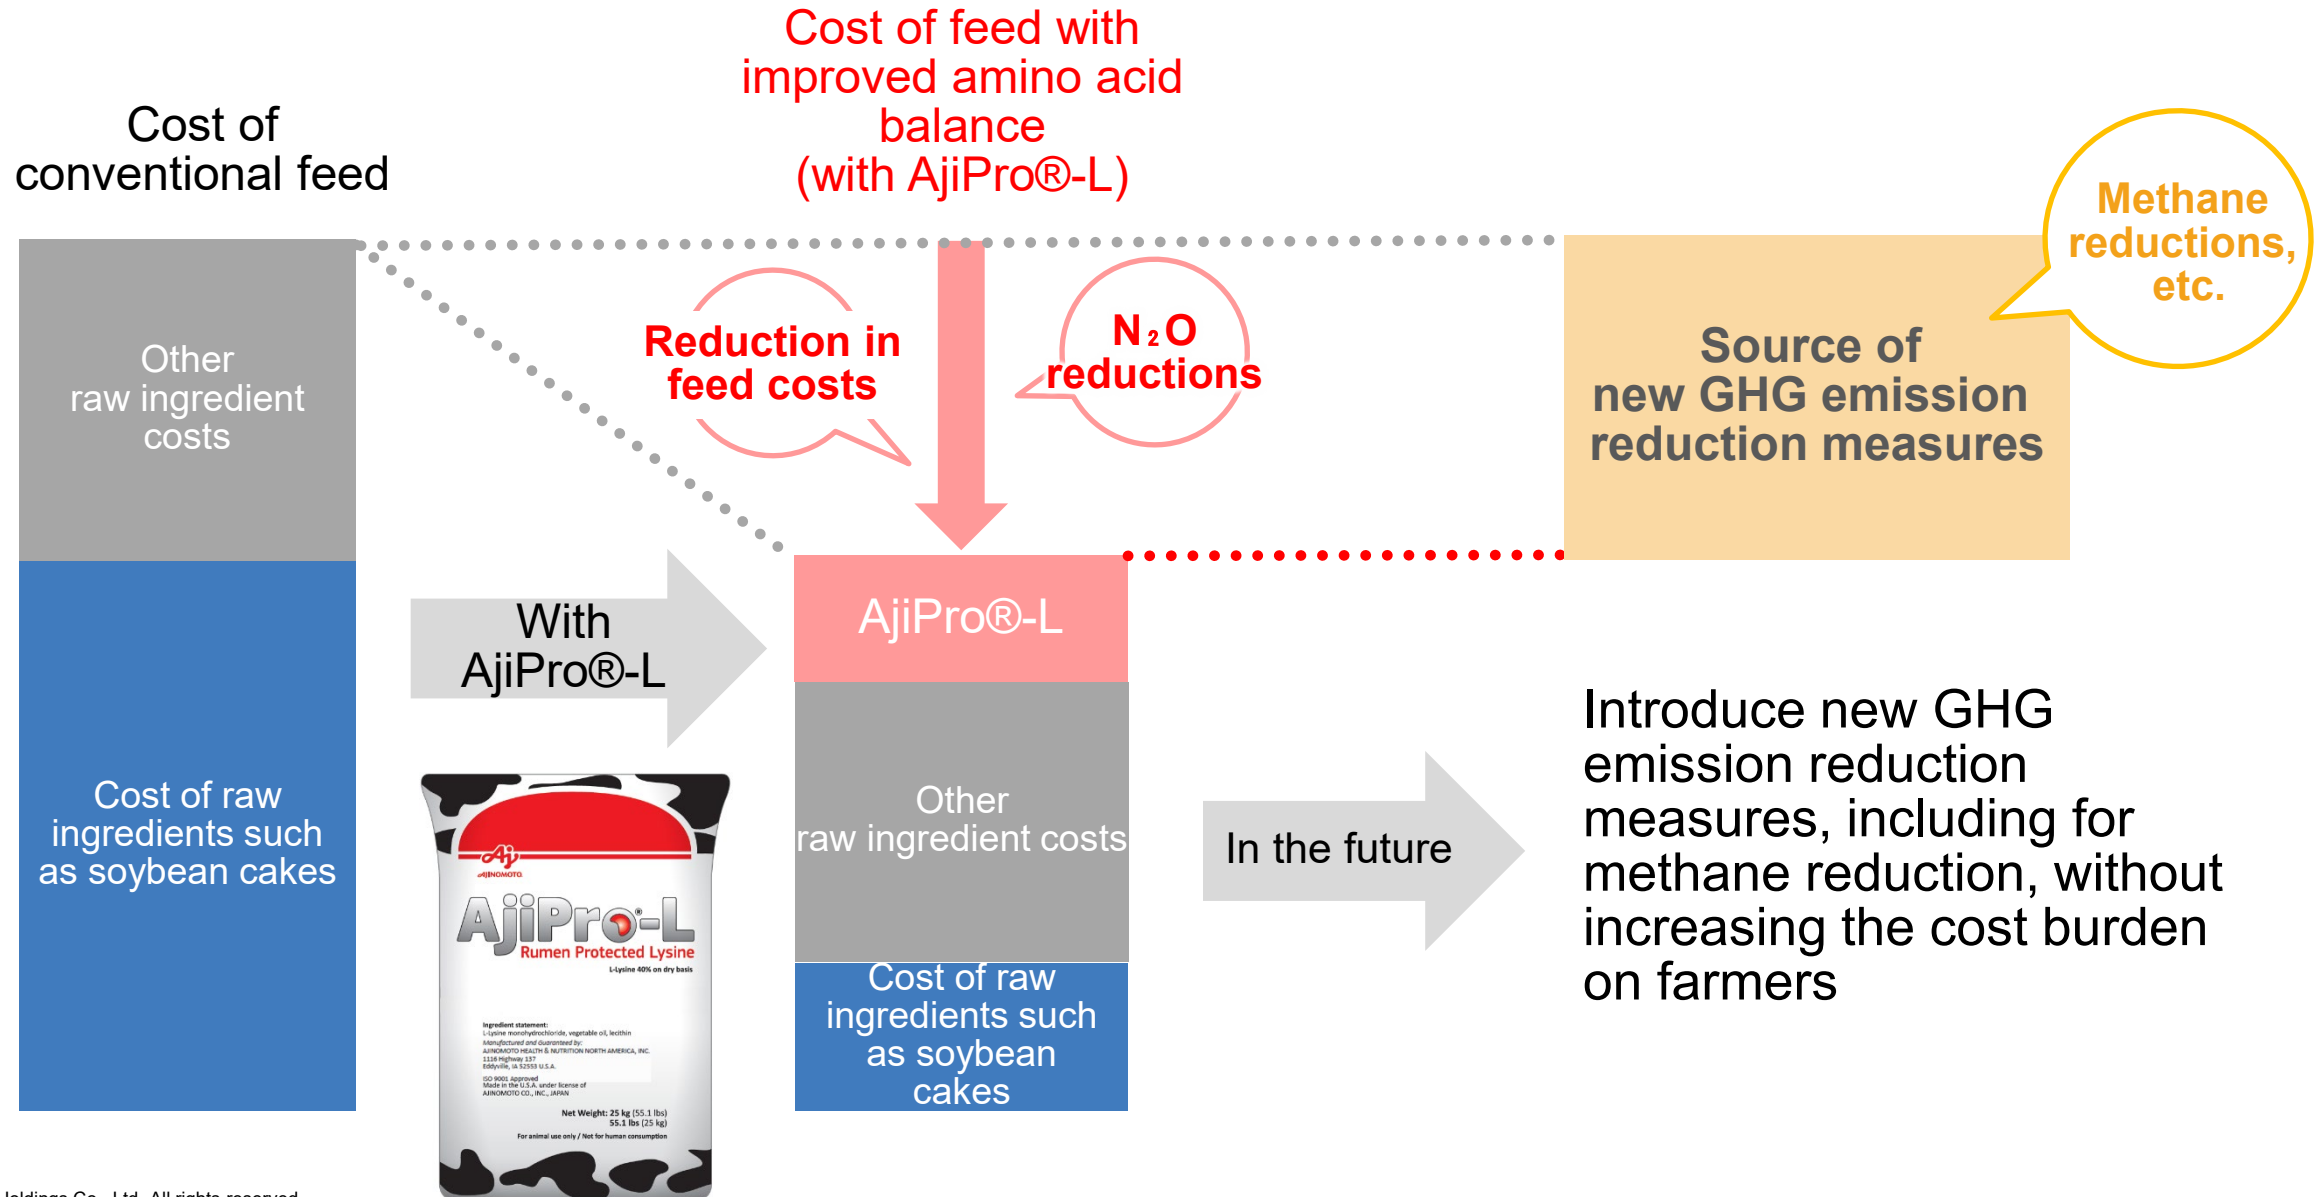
Cost of conventional feed

Cost of feed with improved amino acid balance (with AjiPro®-L)

Other raw ingredient costs

Cost of raw ingredients such as soybean cakes

Reduction in feed costs

$N_2O$ reductions

Methane reductions, etc.

Source of new GHG emission reduction measures

With AjiPro®-L

AjiPro®-L

Other raw ingredient costs

Cost of raw ingredients such as soybean cakes

Aj AJINOMOTO

AjiPro-L

Rumen Protected Lysine

L-Lysine 40% on dry basis

Ingredient statement: L-lysine monohydrochloride, vegetable oil, lecithin
Manufactured and guaranteed by: AJINOMOTO HEALTH & NUTRITION NORTH AMERICA, INC. 1116 Highway 137 Eddyville, IA 52553 U.S.A.
ISO 9001 Approved
Made in the U.S.A. under license of AJINOMOTO CO., INC., JAPAN

Net Weight: 25 kg (55.1 lbs) 55.1 lbs (25 kg)
For animal use only / Not for human consumption

In the future

Introduce new GHG emission reduction measures, including for methane reduction, without increasing the cost burden on farmers

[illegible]oldings Co., Ltd. All rights reserved.